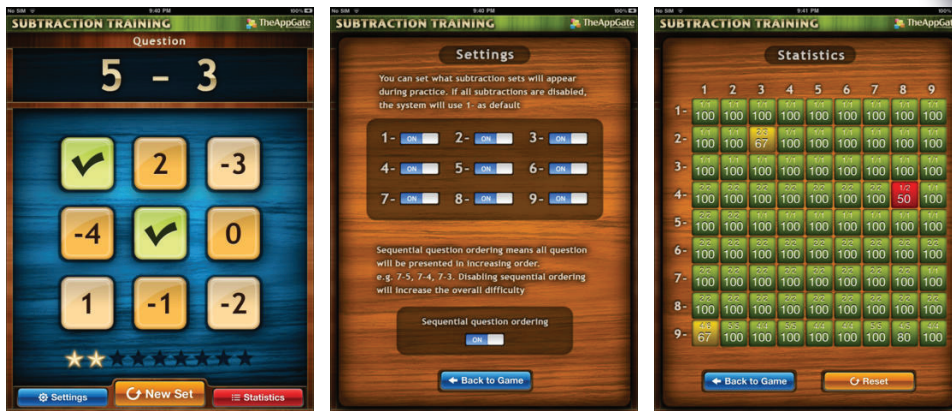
No SIM 9:40 PM 100%

SUBTRACTION TRAINING TheAppGate

Question

5 - 3

2 -3

-4 0

1 -1 -2

Settings New Set Statistics

No SIM 9:40 PM 100%

SUBTRACTION TRAINING TheAppGate

Settings

You can set what subtraction sets will appear during practice. If all subtractions are disabled, the system will use 1- as default

1- ON 2- ON 3- ON
4- ON 5- ON 6- ON
7- ON 8- ON 9- ON

Sequential question ordering means all question will be presented in increasing order. e.g. 7-5, 7-4, 7-3. Disabling sequential ordering will increase the overall difficulty

Sequential question ordering
ON

Back to Game

No SIM 9:41 PM 100%

SUBTRACTION TRAINING TheAppGate

Statistics

| | 1 | 2 | 3 | 4 | 5 | 6 | 7 | 8 | 9 |
|---|---|---|---|---|---|---|---|---|---|
| 1- | 100 | 100 | 100 | 100 | 100 | 100 | 100 | 100 | 100 |
| 2- | 100 | 100 | 67 | 100 | 100 | 100 | 100 | 100 | 100 |
| 3- | 100 | 100 | 100 | 100 | 100 | 100 | 100 | 100 | 100 |
| 4- | 100 | 100 | 100 | 100 | 100 | 100 | 100 | 1/2 50 | 100 |
| 5- | 100 | 100 | 100 | 100 | 100 | 100 | 100 | 100 | 100 |
| 6- | 100 | 100 | 100 | 100 | 100 | 100 | 100 | 100 | 100 |
| 7- | 100 | 100 | 100 | 100 | 100 | 100 | 100 | 100 | 100 |
| 8- | 100 | 100 | 100 | 100 | 100 | 100 | 100 | 100 | 100 |
| 9- | 67 | 100 | 100 | 100 | 100 | 100 | 100 | 80 | 100 |

Back to Game Reset